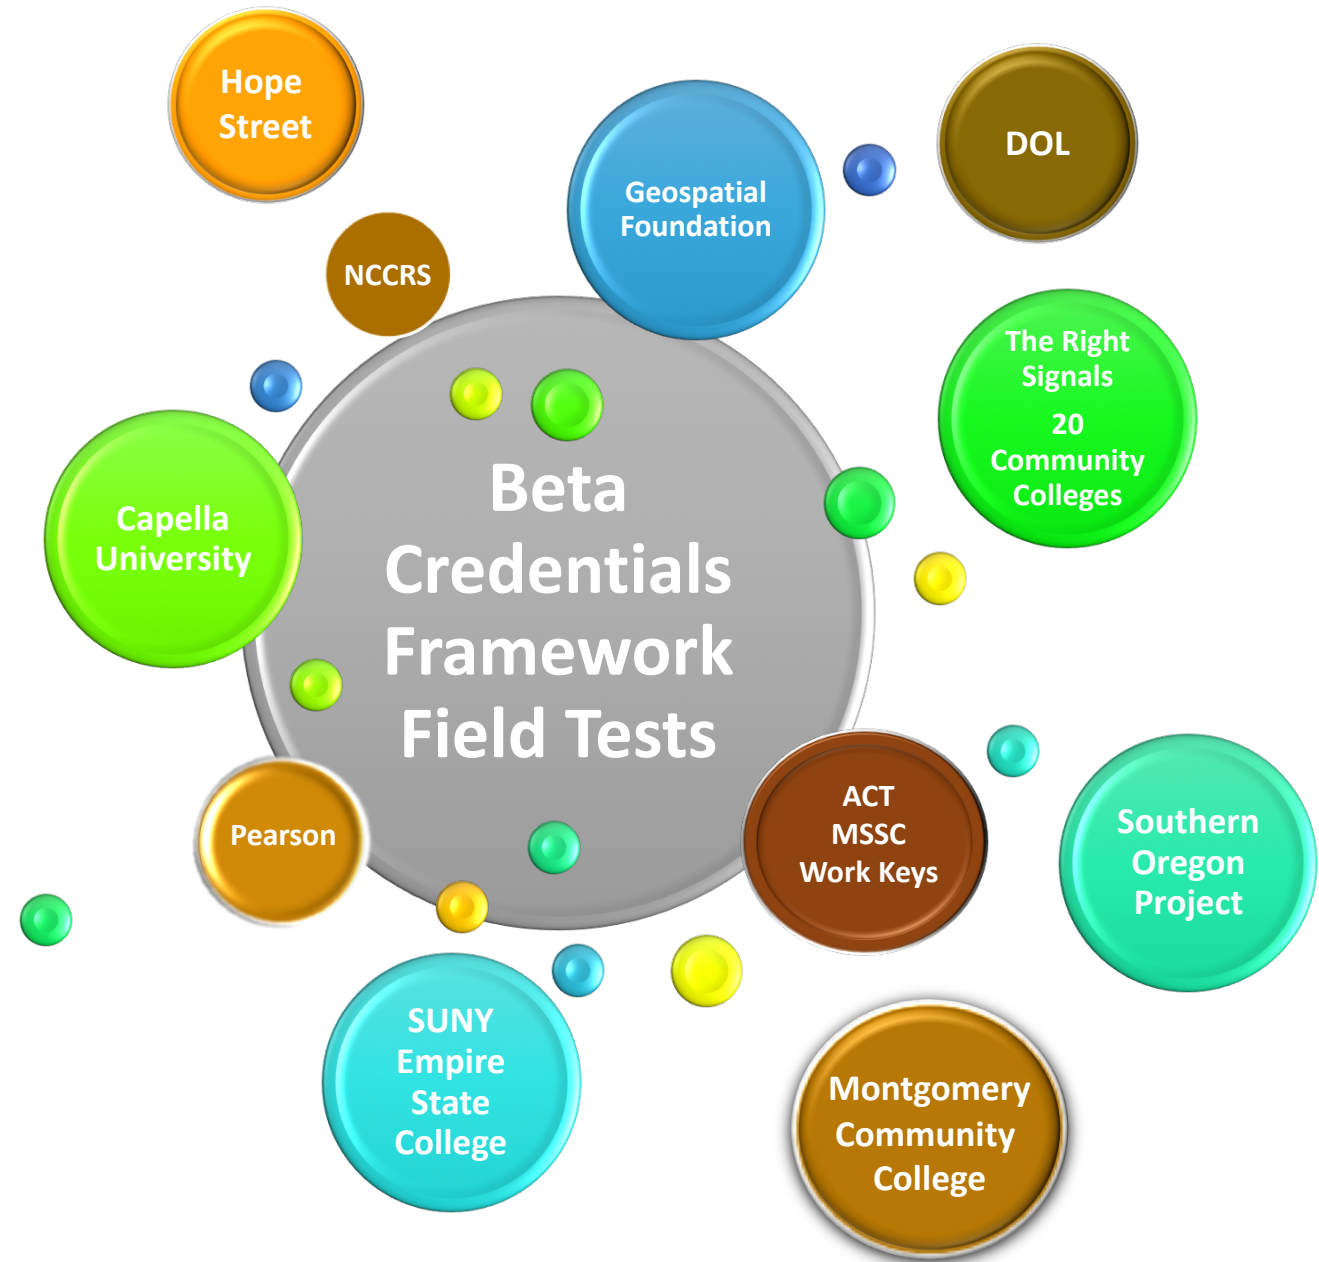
Beta Credentials Framework Field Tests

Hope Street

Geospatial Foundation

DOL

NCCRS

The Right Signals

20 Community Colleges

Capella University

Pearson

ACT
MSSC
Work Keys

Southern Oregon Project

SUNY Empire State College

Montgomery Community College